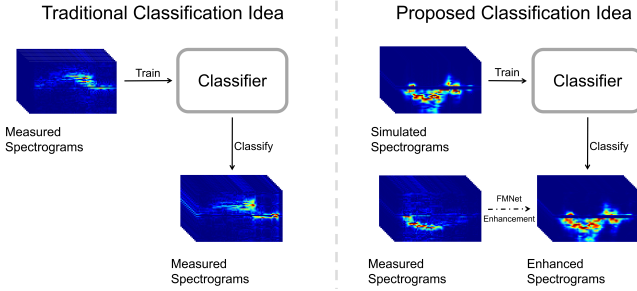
Traditional Classification Idea

Train

Classifier

Measured Spectrograms

Classify

Measured Spectrograms

Proposed Classification Idea

Train

Classifier

Simulated Spectrograms

Classify

FMNet Enhancement

Measured Spectrograms

Enhanced Spectrograms